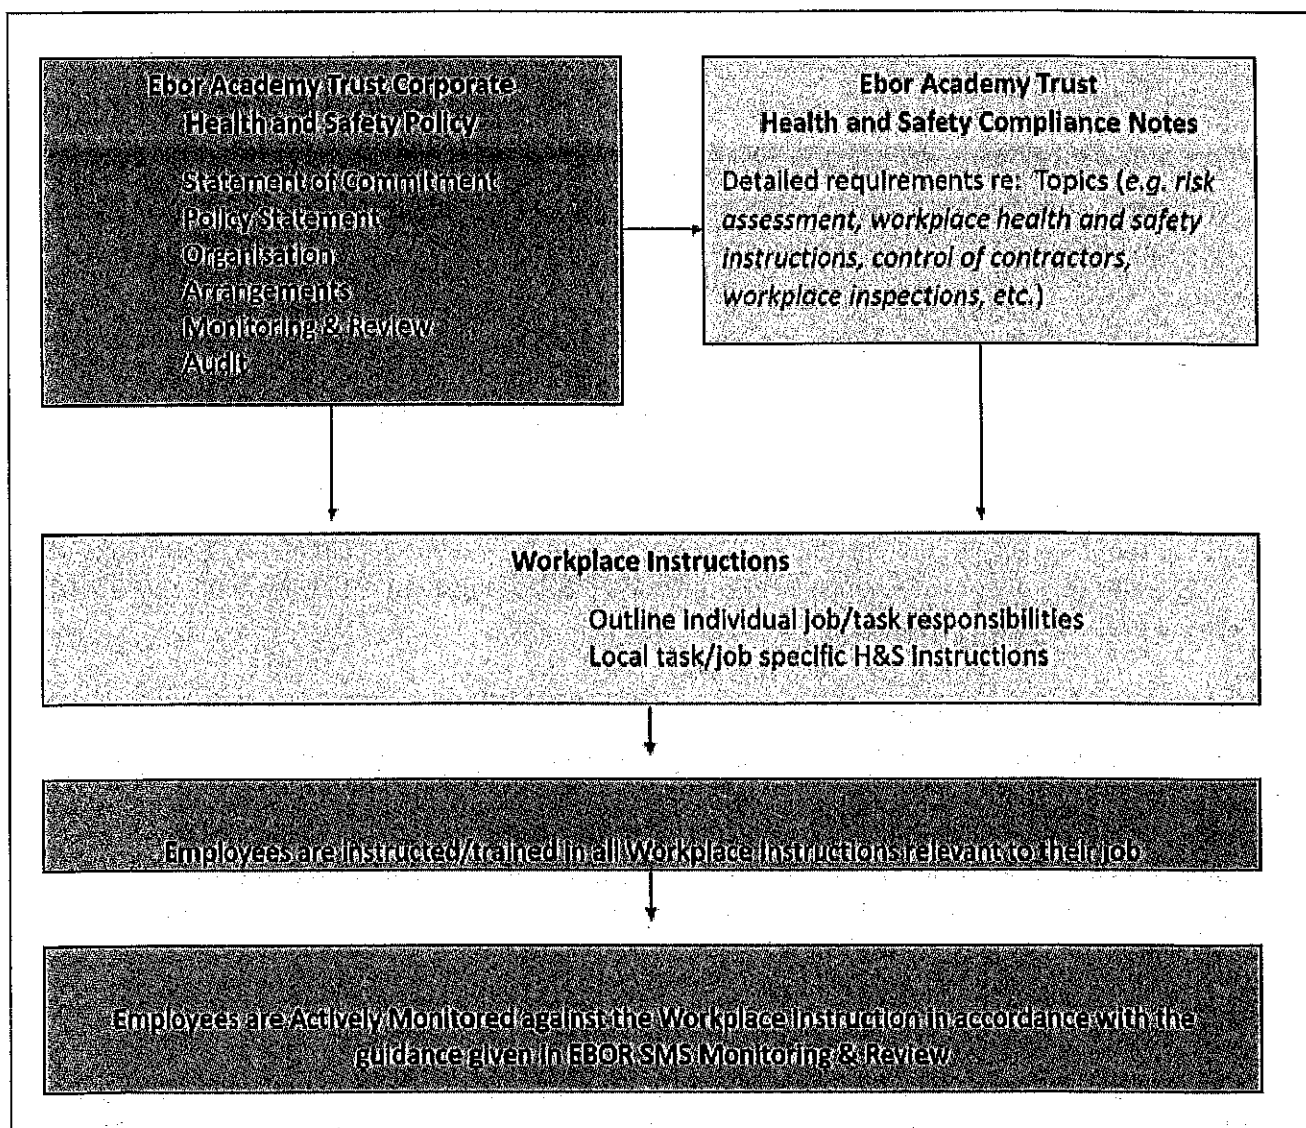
Ebor Academy Trust Corporate Health and Safety Policy

Statement of Commitment
Policy Statement
Organisation
Arrangements
Monitoring & Review
Audit

Ebor Academy Trust
Health and Safety Compliance Notes

Detailed requirements re: Topics (*e.g. risk assessment, workplace health and safety instructions, control of contractors, workplace inspections, etc.*)

Workplace Instructions

Outline individual job/task responsibilities
Local task/job specific H&S instructions

Employees are instructed/trained in all Workplace Instructions relevant to their job

Employees are Actively Monitored against the Workplace Instruction in accordance with the guidance given in EBOR SMS Monitoring & Review